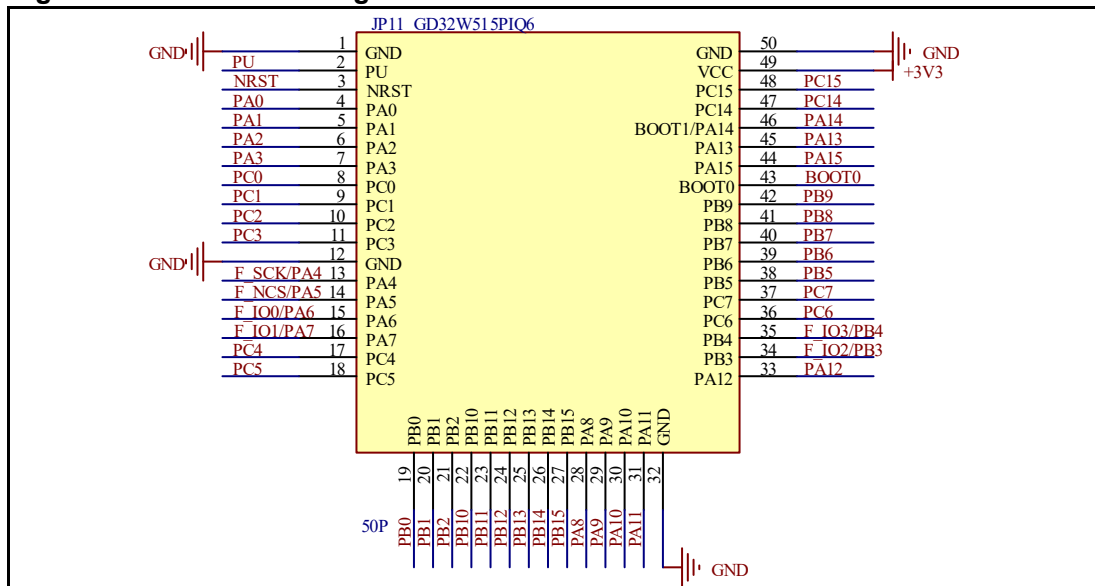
JP11 GD32W515PIQ6

GND
PU
NRST
PA0
PA1
PA2
PA3
PC0
PC1
PC2
PC3
GND
F_SCK/PA4
F_NCS/PA5
F_IO0/PA6
F_IO1/PA7
PC4
PC5

1 GND
2 PU
3 NRST
4 PA0
5 PA1
6 PA2
7 PA3
8 PC0
9 PC1
10 PC2
11 PC3
12 GND
13 PA4
14 PA5
15 PA6
16 PA7
17 PC4
18 PC5

GND 50
VCC 49
PC15 48
PC14 47
BOOT1/PA14 46
PA13 45
PA15 44
BOOT0 43
PB9 42
PB8 41
PB7 40
PB6 39
PB5 38
PC7 37
PC6 36
PB4 35
PB3 34
PA12 33

GND
+3V3
PC15
PC14
PA14
PA13
PA15
BOOT0
PB9
PB8
PB7
PB6
PB5
PC7
PC6
F_IO3/PB4
F_IO2/PB3
PA12

PB0 PB1 PB2 PB10 PB11 PB12 PB13 PB14 PB15 PA8 PA9 PA10 PA11 GND
19 20 21 22 23 24 25 26 27 28 29 30 31 32

50P
PB0 PB1 PB2 PB10 PB11 PB12 PB13 PB14 PB15 PA8 PA9 PA10 PA11

GND